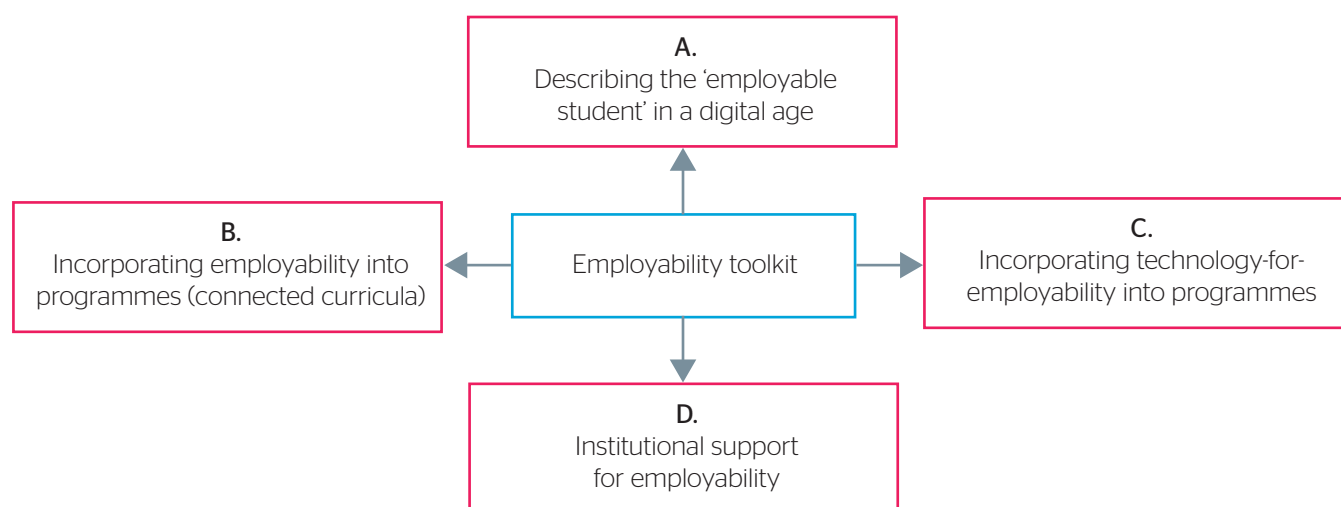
A.
Describing the ‘employable student’ in a digital age

B.
Incorporating employability into programmes (connected curricula)

Employability toolkit

C.
Incorporating technology-for-employability into programmes

D.
Institutional support for employability